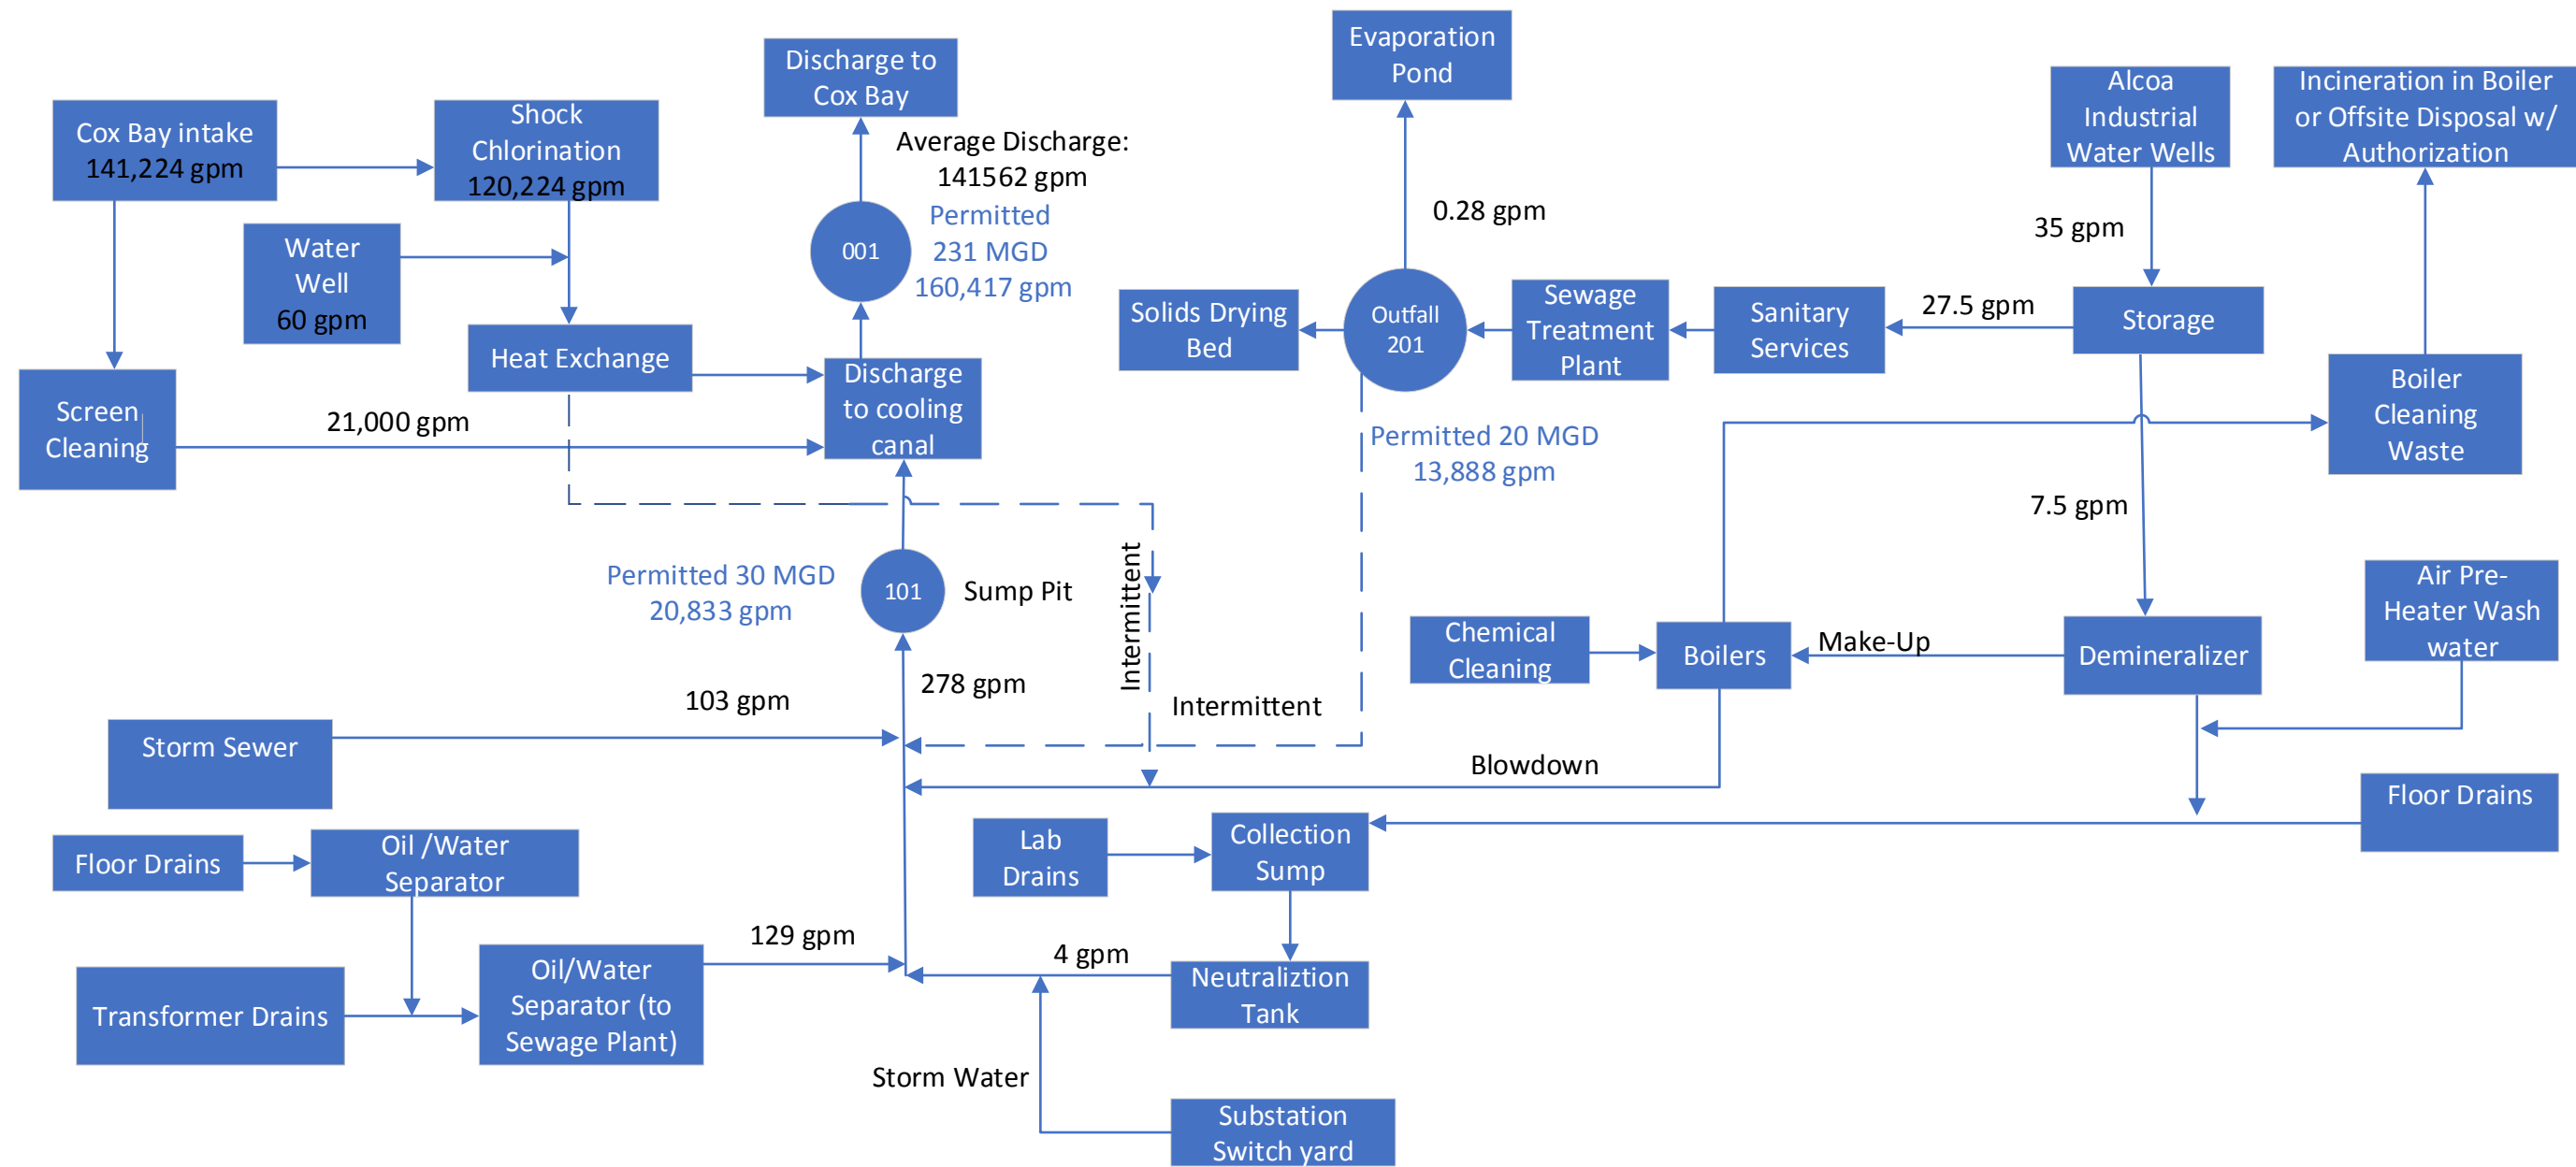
Cox Bay intake
141,224 gpm

Shock Chlorination
120,224 gpm

Discharge to Cox Bay

Average Discharge:
141562 gpm

Permitted
231 MGD
160,417 gpm

001

Evaporation Pond

0.28 gpm

Alcoa Industrial Water Wells

Incineration in Boiler or Offsite Disposal w/ Authorization

35 gpm

Water Well
60 gpm

Heat Exchange

Discharge to cooling canal

Solids Drying Bed

Outfall 201

Sewage Treatment Plant

Sanitary Services

27.5 gpm

Storage

Boiler Cleaning Waste

Screen Cleaning

21,000 gpm

Permitted 20 MGD
13,888 gpm

7.5 gpm

Permitted 30 MGD
20,833 gpm

101

Sump Pit

Intermittent

Air Pre-Heater Wash water

Chemical Cleaning

Boilers

Make-Up

Demineralizer

278 gpm

103 gpm

Intermittent

Storm Sewer

Blowdown

Floor Drains

Lab Drains

Collection Sump

Floor Drains

Oil /Water Separator

129 gpm

4 gpm

Transformer Drains

Oil/Water Separator (to Sewage Plant)

Neutraliztion Tank

Storm Water

Substation Switch yard